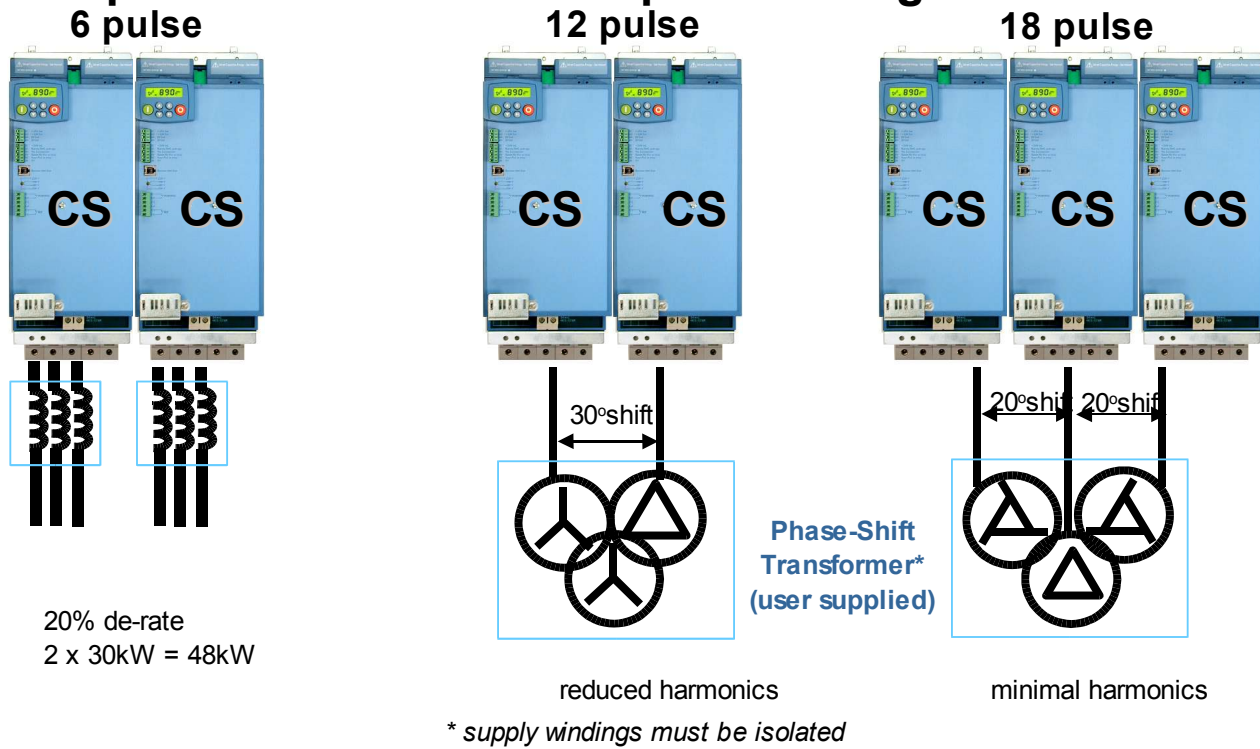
6 pulse

12 pulse

18 pulse

.890

CS CS

.890

CS CS

.890

CS CS CS

30°shift

20°shi 20°shif

Phase-Shift Transformer* (user supplied)

20% de-rate
2 x 30kW = 48kW

reduced harmonics

minimal harmonics

* supply windings must be isolated